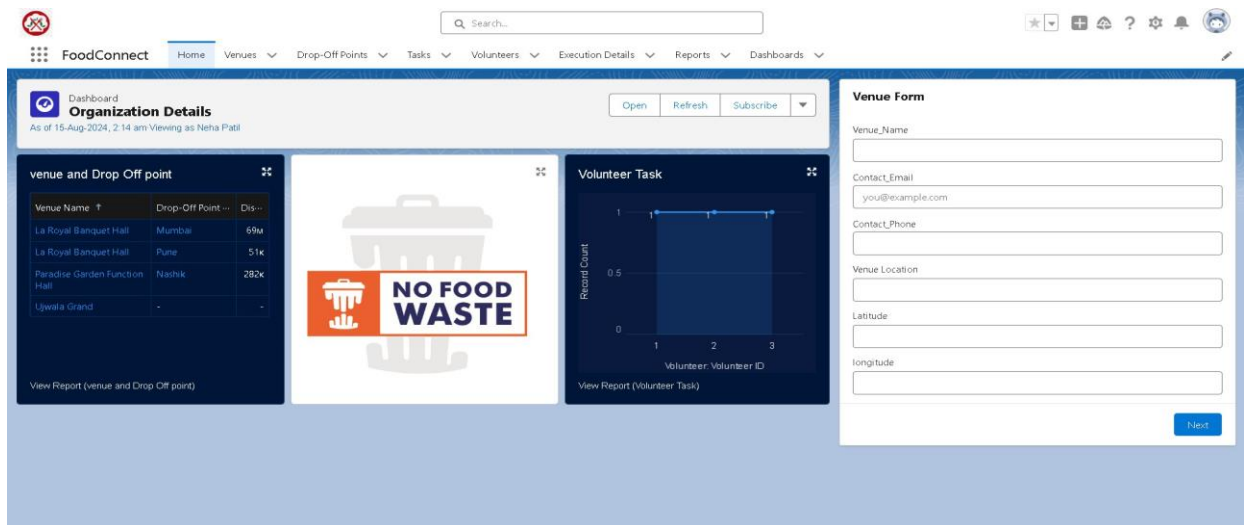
Search...

FoodConnect Home Venues Drop-Off Points Tasks Volunteers Execution Details Reports Dashboards

Dashboard
Organization Details
As of 15-Aug-2024, 2:14 am Viewing as Neha Patil

Open Refresh Subscribe

venue and Drop Off point

| Venue Name ↑ | Drop-Off Point ... | Dis... |
|---|---|---|
| La Royal Banquet Hall | Mumbai | 69M |
| La Royal Banquet Hall | Pune | 51K |
| Paradise Garden Function Hall | Nashik | 282K |
| Ujwala Grand | - | - |

View Report (venue and Drop Off point)

NO FOOD WASTE

Volunteer Task

1 1 1 1
0.5
0
Record Count
1 2 3
Volunteer: Volunteer ID

View Report (Volunteer Task)

Venue Form

Venue_Name

Contact_Email
you@example.com

Contact_Phone

Venue Location

Latitude

longitude

Next